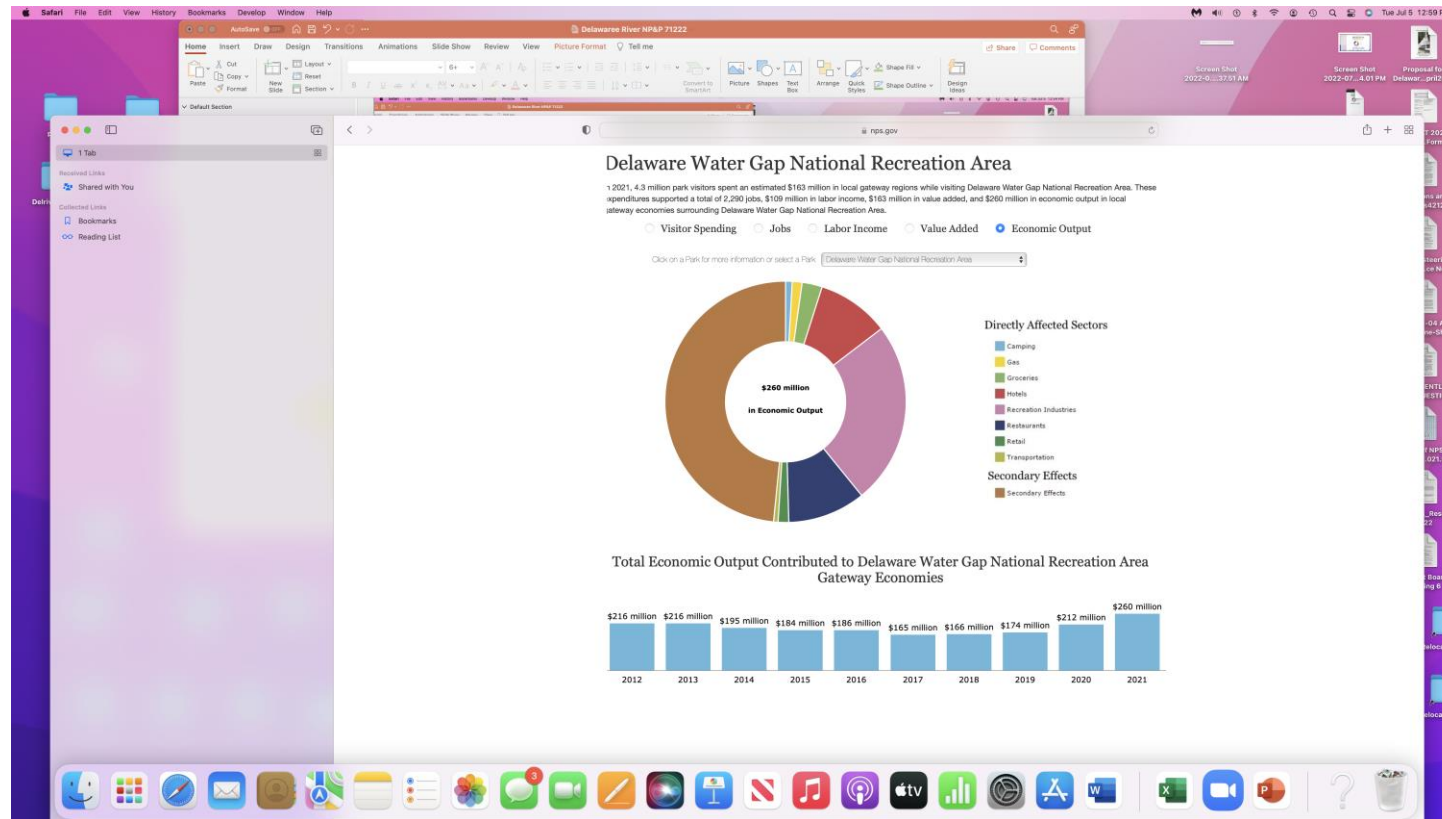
Safari File Edit View History Bookmarks Develop Window Help

Tue Jul 5 12:59

AutoSave Delaware River NP&P 71222

Home Insert Draw Design Transitions Animations Slide Show Review View Picture Format Tell me

Share Comments

Cut Copy Format Paste New Slide Layout Reset Section Convert to SmartArt Picture Shapes Text Box Arrange Quick Styles Shape Fill Shape Outline Design Ideas

Default Section

Screen Shot 2022-0....37.51 AM

Screen Shot 2022-07...4.01 PM

Proposal fo Delawar...pril2

1 Tab

Received Links

Shared with You

Collected Links

Bookmarks

Reading List

nps.gov

Delaware Water Gap National Recreation Area

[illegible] 2021, 4.3 million park visitors spent an estimated $163 million in local gateway regions while visiting Delaware Water Gap National Recreation Area. These expenditures supported a total of 2,290 jobs, $109 million in labor income, $163 million in value added, and $260 million in economic output in local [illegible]ateway economies surrounding Delaware Water Gap National Recreation Area.

Visitor Spending Jobs Labor Income Value Added Economic Output

Click on a Park for more information or select a Park: Delaware Water Gap National Recreation Area

$260 million

in Economic Output

Directly Affected Sectors

Camping

Gas

Groceries

Hotels

Recreation Industries

Restaurants

Retail

Transportation

Secondary Effects

Secondary Effects

Total Economic Output Contributed to Delaware Water Gap National Recreation Area Gateway Economies

| 2012 | 2013 | 2014 | 2015 | 2016 | 2017 | 2018 | 2019 | 2020 | 2021 |
|---|---|---|---|---|---|---|---|---|---|
| $216 million | $216 million | $195 million | $184 million | $186 million | $165 million | $166 million | $174 million | $212 million | $260 million |

3